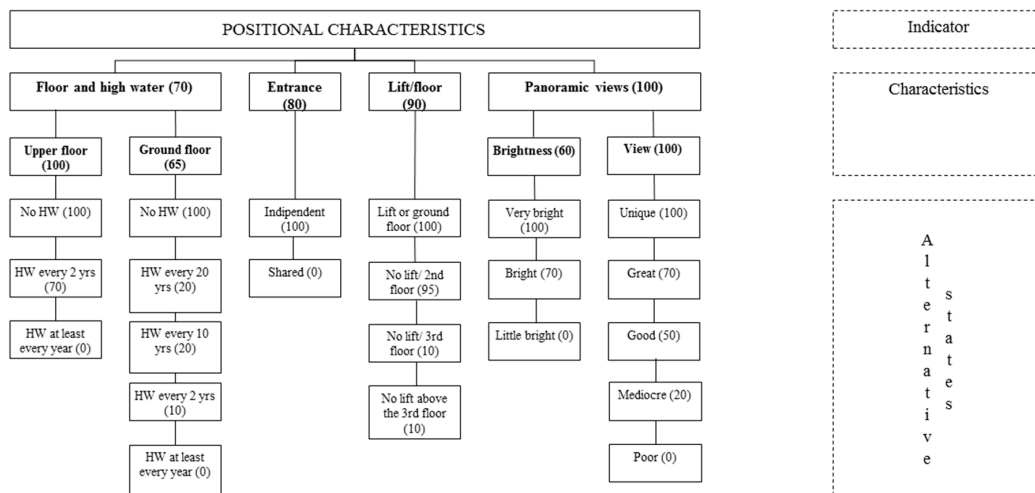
POSITIONAL CHARACTERISTICS

Floor and high water (70)

Upper floor (100)

No HW (100)

HW every 2 yrs (70)

HW at least every year (0)

Ground floor (65)

No HW (100)

HW every 20 yrs (20)

HW every 10 yrs (20)

HW every 2 yrs (10)

HW at least every year (0)

Entrance (80)

Indipendent (100)

Shared (0)

Lift/floor (90)

Lift or ground floor (100)

No lift/ 2nd floor (95)

No lift/ 3rd floor (10)

No lift above the 3rd floor (10)

Panoramic views (100)

Brightness (60)

Very bright (100)

Bright (70)

Little bright (0)

View (100)

Unique (100)

Great (70)

Good (50)

Mediocre (20)

Poor (0)

Indicator

Characteristics

Alternative states